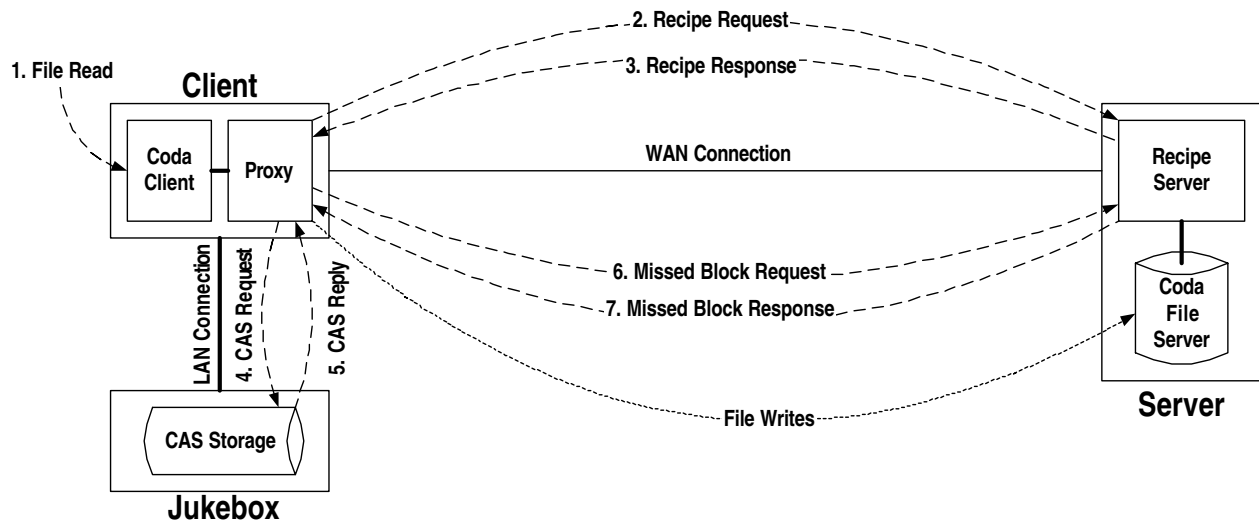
2. Recipe Request

1. File Read

Client

3. Recipe Response

Coda Client

Proxy

WAN Connection

Recipe Server

LAN Connection

4. CAS Request

5. CAS Reply

6. Missed Block Request

7. Missed Block Response

Coda File Server

File Writes

Server

CAS Storage

Jukebox